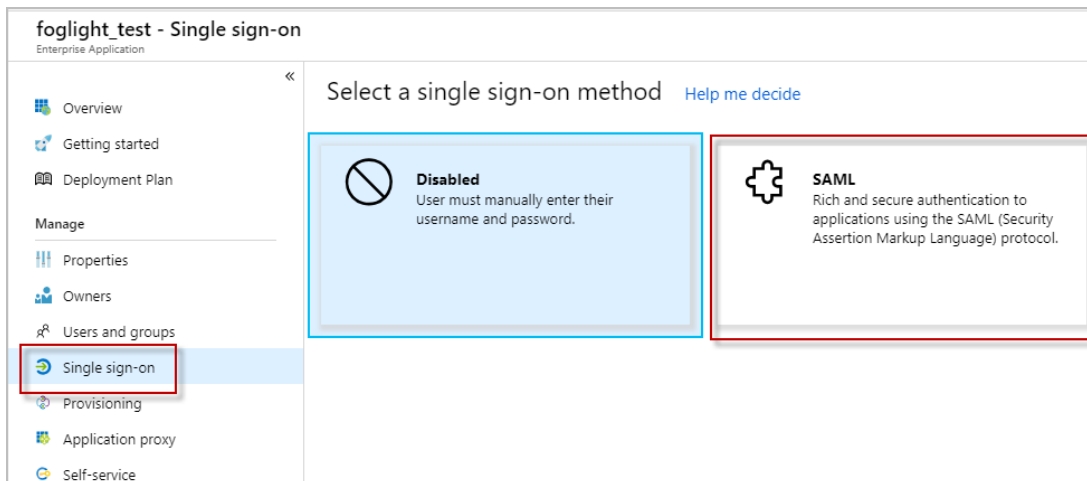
foglight_test - Single sign-on
Enterprise Application

«

Overview

Getting started

Deployment Plan

Manage

Properties

Owners

Users and groups

Single sign-on

Provisioning

Application proxy

Self-service

Select a single sign-on method Help me decide

Disabled
User must manually enter their username and password.

SAML
Rich and secure authentication to applications using the SAML (Security Assertion Markup Language) protocol.